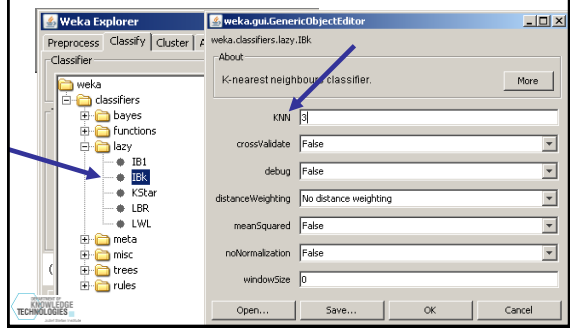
Weka Explorer
Preprocess Classify Cluster A
Classifier
weka
classifiers
bayes
functions
lazy
IB1
IBk
KStar
LBR
LWL
meta
misc
trees
rules
(

weka.gui.GenericObjectEditor
weka.classifiers.lazy.IBk
About
K-nearest neighbours classifier.
More
KNN 3
crossValidate False
debug False
distanceWeighting No distance weighting
meanSquared False
noNormalization False
windowSize 0
Open... Save... OK Cancel

DEPARTMENT OF KNOWLEDGE TECHNOLOGIES
Jožef Stefan Institute